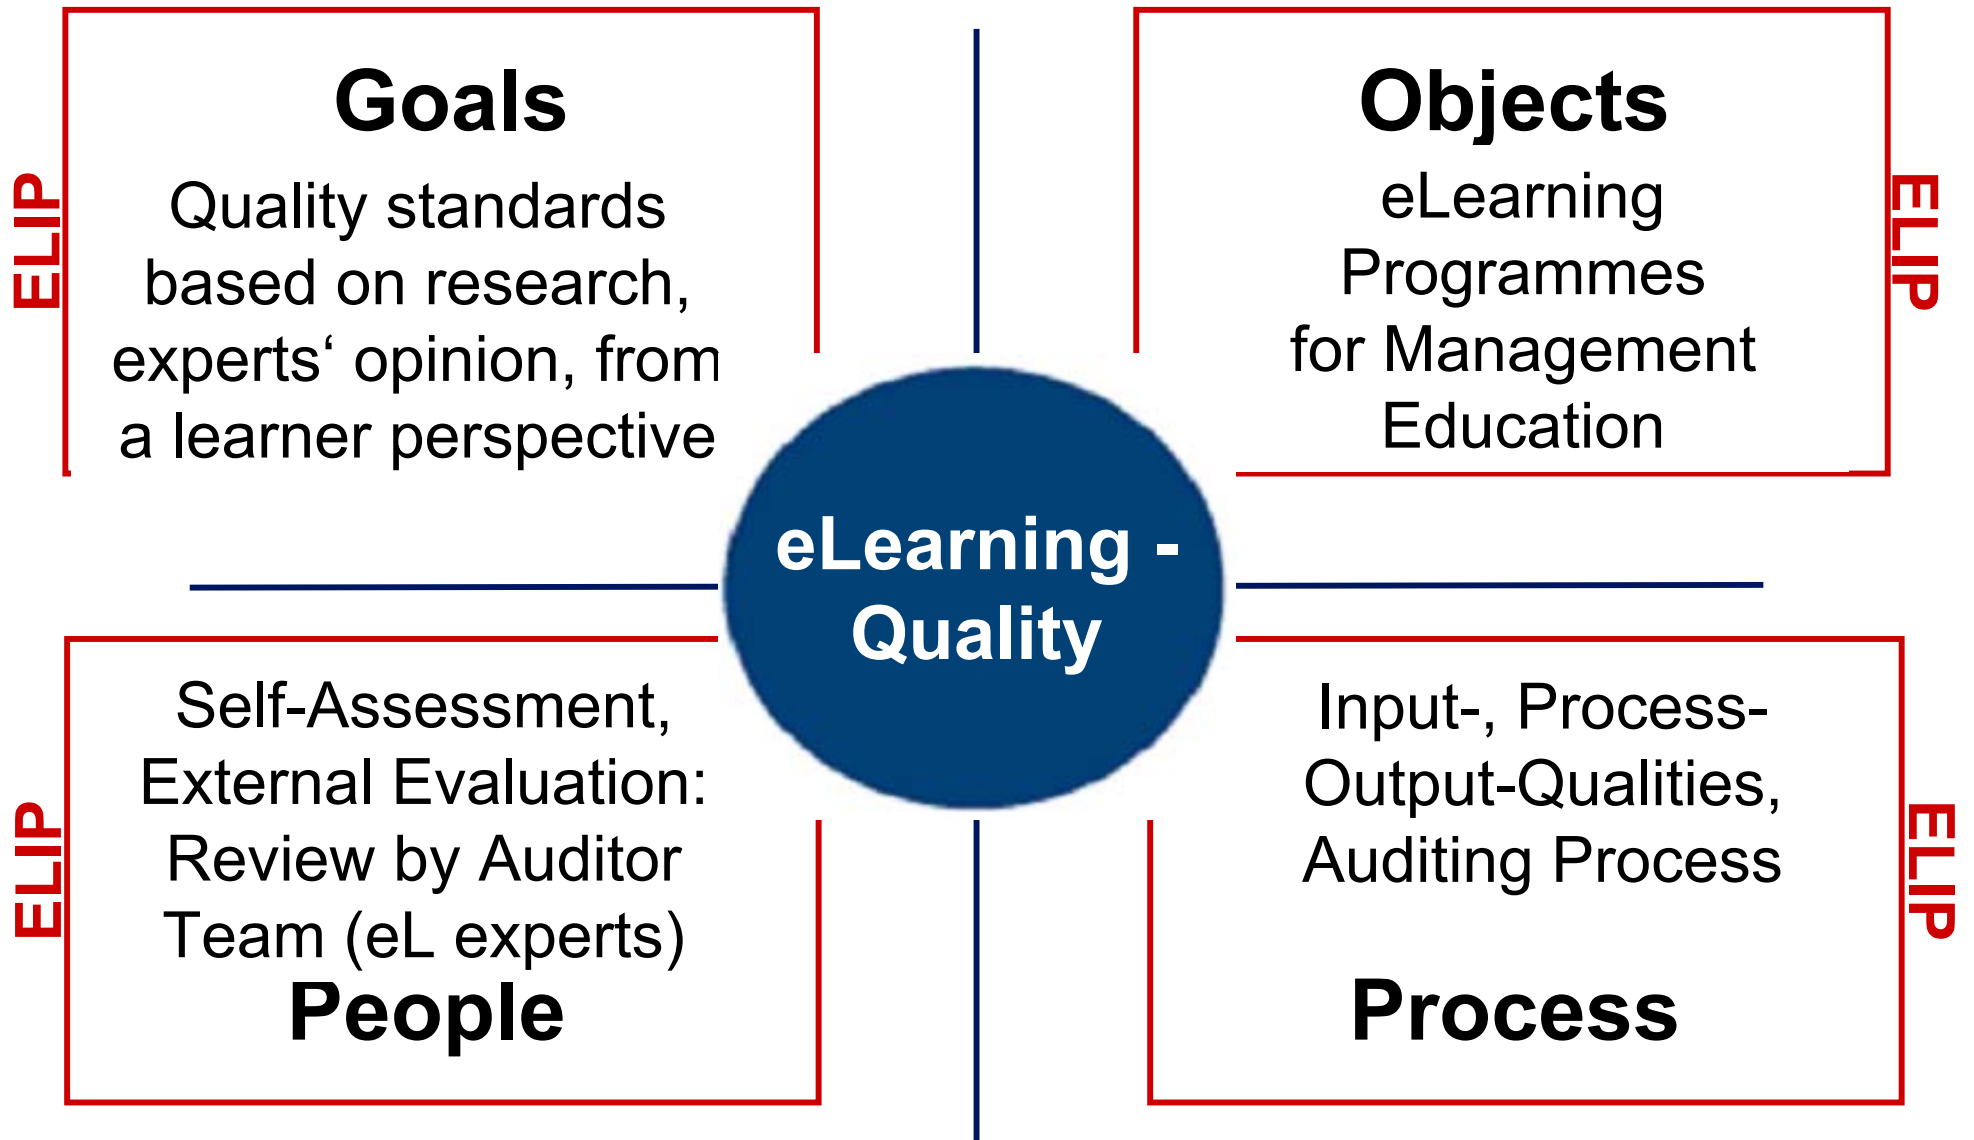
ELIP

Goals

Quality standards based on research, experts‘ opinion, from a learner perspective

Objects

eLearning Programmes for Management Education

ELIP

eLearning - Quality

ELIP

Self-Assessment, External Evaluation: Review by Auditor Team (eL experts)

People

Input-, Process-Output-Qualities, Auditing Process

Process

ELIP